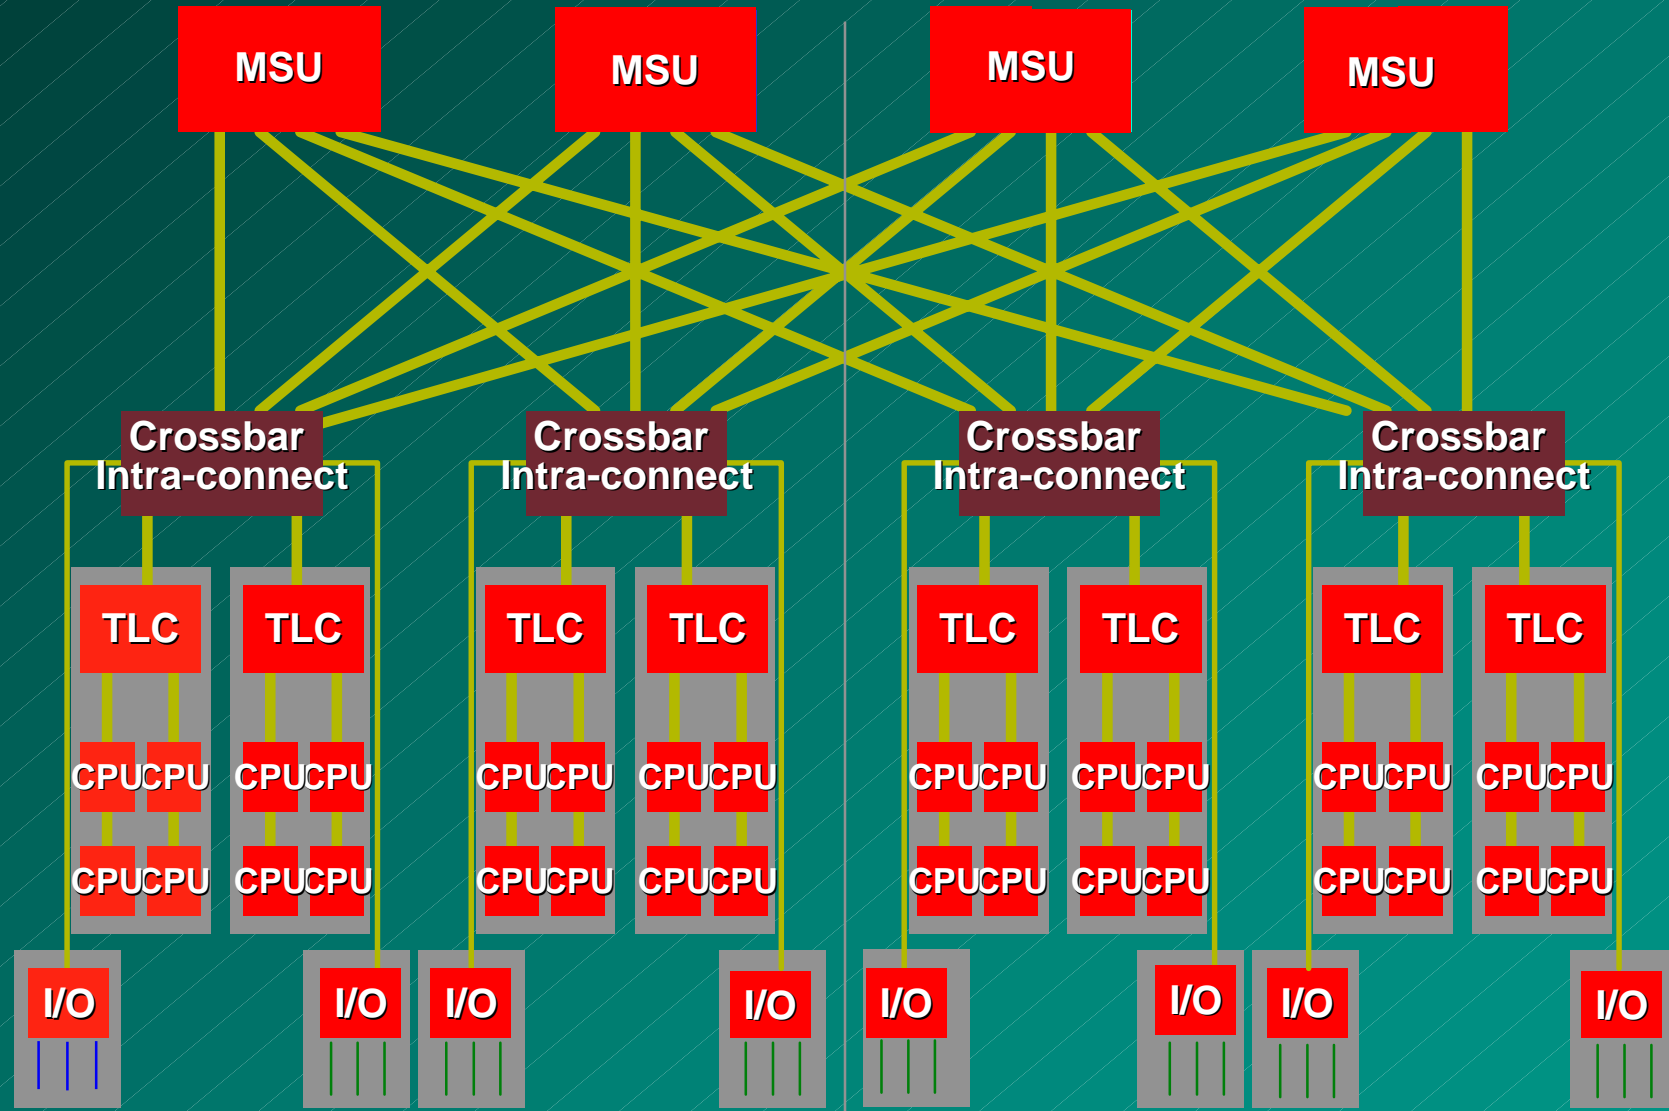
MSU MSU MSU MSU

Crossbar Intra-connect
Crossbar Intra-connect
Crossbar Intra-connect
Crossbar Intra-connect

TLC TLC TLC TLC TLC TLC TLC TLC

CPU CPU CPU CPU CPU CPU CPU CPU CPU CPU CPU CPU CPU CPU CPU CPU
CPU CPU CPU CPU CPU CPU CPU CPU CPU CPU CPU CPU CPU CPU CPU CPU

I/O I/O I/O I/O I/O I/O I/O I/O